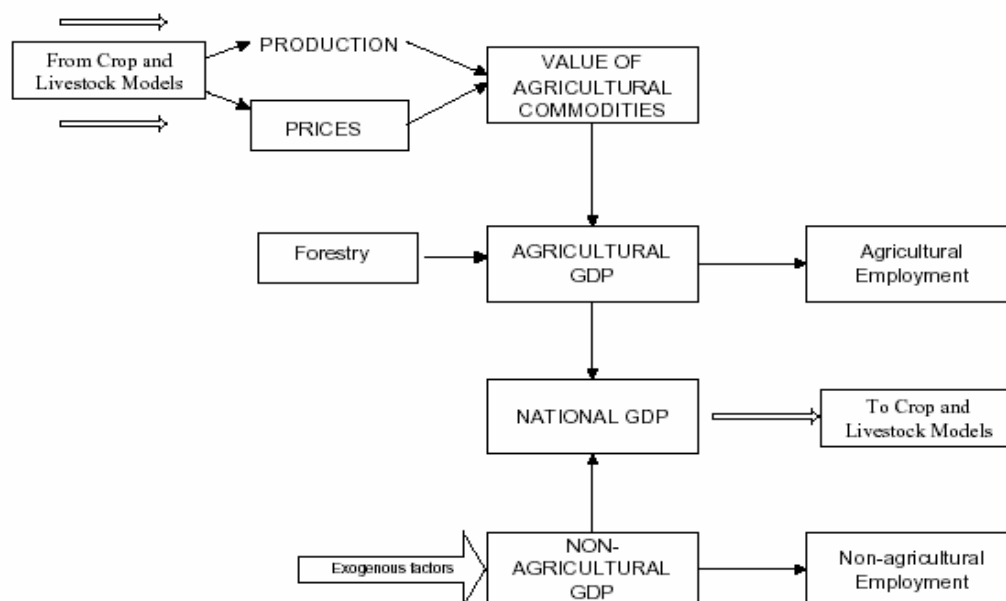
From Crop and Livestock Models

PRODUCTION

PRICES

VALUE OF AGRICULTURAL COMMODITIES

Forestry

AGRICULTURAL GDP

Agricultural Employment

NATIONAL GDP

To Crop and Livestock Models

Exogenous factors

NON-AGRICULTURAL GDP

Non-agricultural Employment